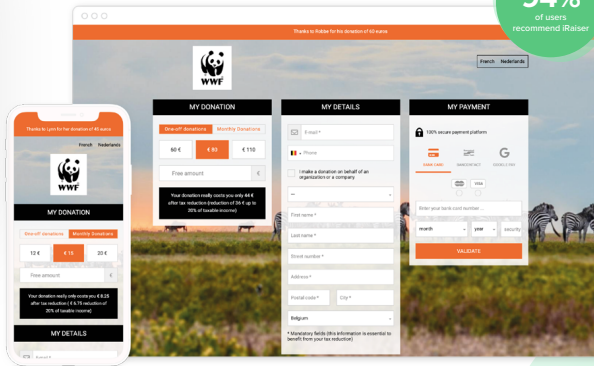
94%
of users
recommend iRaiser

Thanks to Robbe for his donation of 60 euros

WWF

French Nederlands

MY DONATION

One-off donations Monthly Donations

50 € € 80 € 110

Free amount €

Your donation really costs you only 44 € after tax reduction (reduction of 36 € up to 20% of taxable income)

MY DETAILS

E-mail *

Phone

I make a donation on behalf of an organization or a company

--

First name *

Last name *

Street number *

Address *

Postal code * City *

Belgium

* Mandatory fields (this information is essential to benefit from your tax reduction)

MY PAYMENT

100% secure payment platform

BANK CARD BANCONTACT GOOGLE PAY

VISA

Enter your bank card number...

month year security

VALIDATE

Thanks to Lynn for her donation of 45 euros

French Nederlands

WWF

MY DONATION

One-off donations Monthly Donations

13 € € 15 20 €

Free amount €

Your donation really only costs you € 8.25 after tax reduction (- € 6.75 reduction of 20% of taxable income)

MY DETAILS

E-mail *